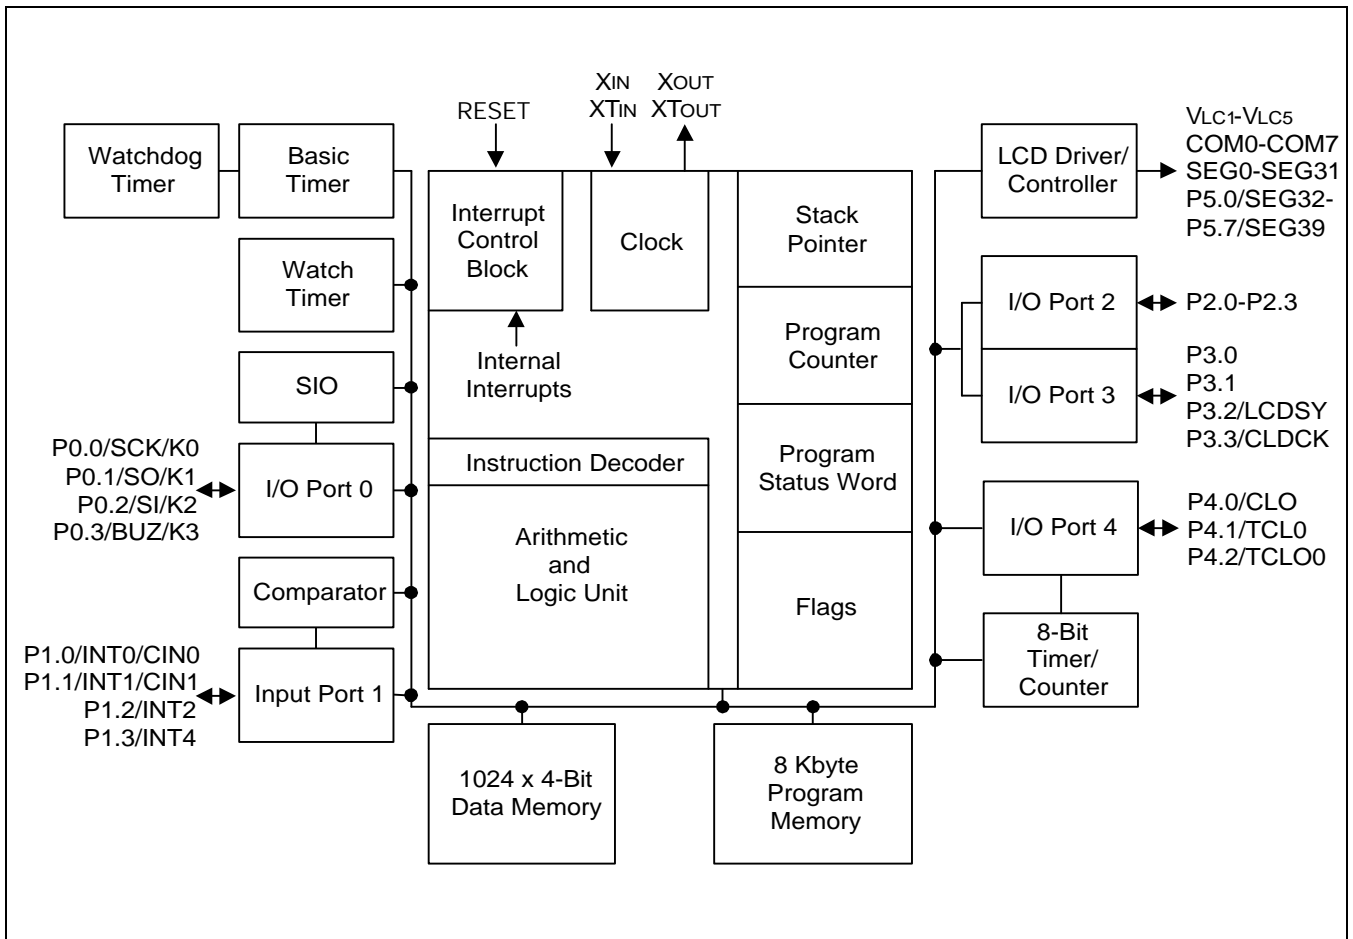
Watchdog Timer

Basic Timer

RESET

XIN XTIN

XOUT XTOUT

VLC1-VLC5
COM0-COM7
SEG0-SEG31
P5.0/SEG32-
P5.7/SEG39

LCD Driver/ Controller

Interrupt Control Block

Clock

Stack Pointer

Watch Timer

Internal Interrupts

Program Counter

I/O Port 2

P2.0-P2.3

SIO

I/O Port 3

P3.0
P3.1
P3.2/LCDSY
P3.3/CLDCK

P0.0/SCK/K0
P0.1/SO/K1
P0.2/SI/K2
P0.3/BUZ/K3

I/O Port 0

Instruction Decoder

Program Status Word

Arithmetic and Logic Unit

I/O Port 4

P4.0/CLO
P4.1/TCL0
P4.2/TCLO0

Comparator

Flags

8-Bit Timer/ Counter

P1.0/INT0/CIN0
P1.1/INT1/CIN1
P1.2/INT2
P1.3/INT4

Input Port 1

1024 x 4-Bit Data Memory

8 Kbyte Program Memory